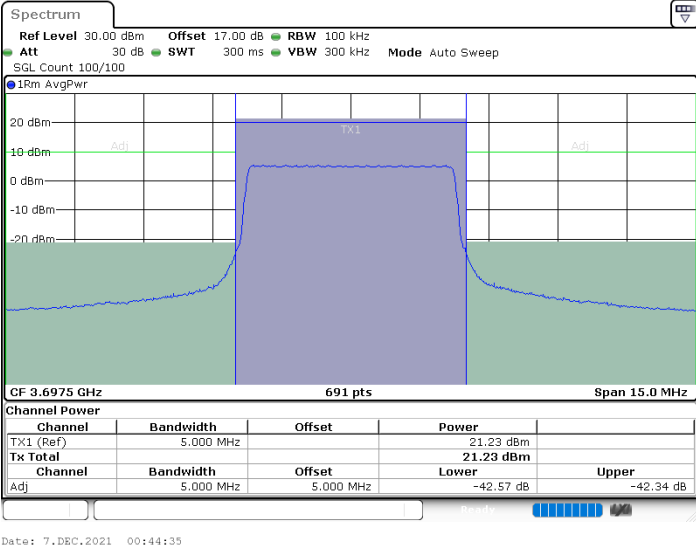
Spectrum

Ref Level 30.00 dBm Offset 17.00 dB RBW 100 kHz
Att 30 dB SWT 300 ms VBW 300 kHz Mode Auto Sweep
SGL Count 100/100

1Rm AvgPwr

20 dBm
10 dBm
0 dBm
-10 dBm
-20 dBm

Adj
TX1
Adj

CF 3.6975 GHz 691 pts Span 15.0 MHz

Channel Power

| Channel | Bandwidth | Offset | Power | |
|---|---|---|---|---|
| TX1 (Ref) | 5.000 MHz | | 21.23 dBm | |
| Tx Total | | | 21.23 dBm | |
| Channel | Bandwidth | Offset | Lower | Upper |
| Adj | 5.000 MHz | 5.000 MHz | -42.57 dB | -42.34 dB |

Ready

Date: 7.DEC.2021 00:44:35